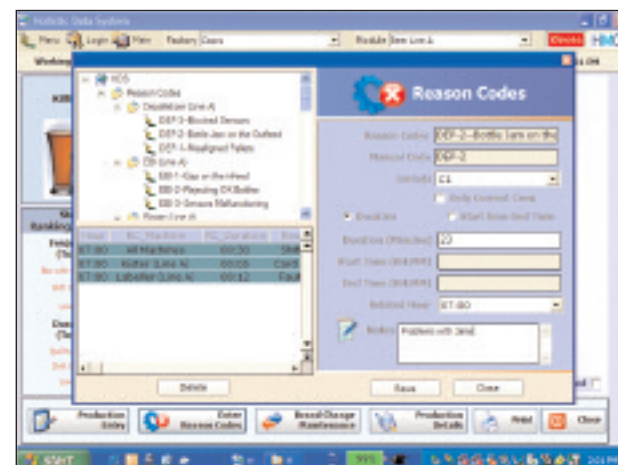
Holistic Data Systems

Menu Login Main Factory Coors Module Line A Coors HMC

Reason Codes

HDS
Reason Codes
Depalletizer (Line A)
DEP-3-Blocked Sensors
DEP-2-Bottle Jam on the Outfeed
DEP-1-Misaligned Pallets
EBI (Line A)
EBI-1-Glass on the Infeed
EBI-2-Rejecting OK Bottles
EBI-3-Sensors Malfunctioning
Filler (Line A)

| Hour | RC_Machine | RC_Duration | Rea |
|---|---|---|---|
| 07:00 | All Machines | 00:20 | Shi |
| 07:00 | Filler (Line A) | 00:05 | Card |
| 07:00 | Labeller (Line A) | 00:12 | Faul |

Reason Code: DEP-2--Bottle Jam on the
Manual Code: DEP-2
Details: C1
Only Current Crew
Duration
Start time End Time
Duration (Minutes): 22
Start Time (HH:MM):
End Time (HH:MM):
Related Hour: 07:00
Notes: Problem with Jind

Delete Save Close

Production Entry
Enter Reason Codes
Brand Change Maintenance
Production Details
Print
Close

start